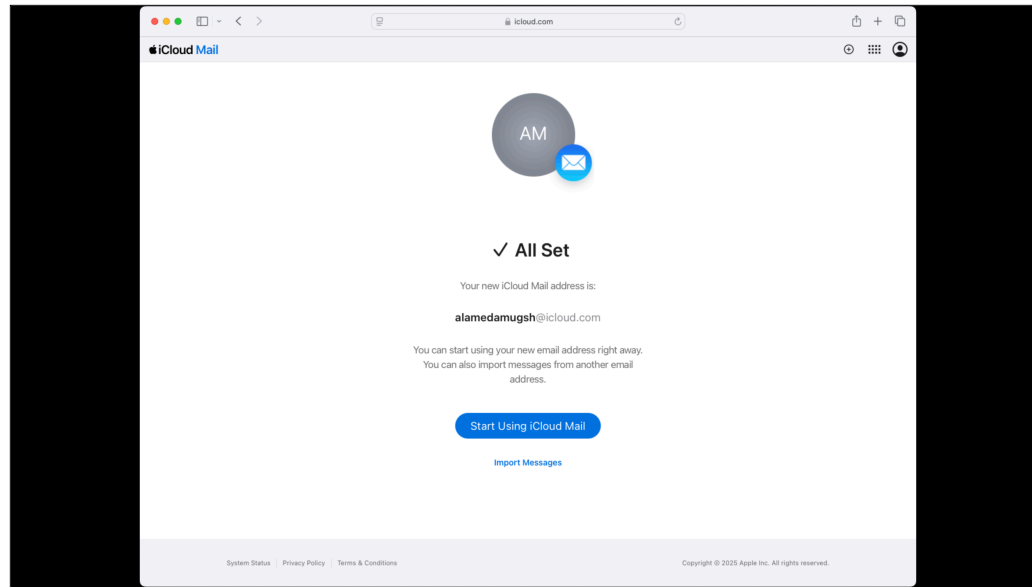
icloud.com

iCloud Mail

AM

✓ All Set

Your new iCloud Mail address is:

alamedamugsh@icloud.com

You can start using your new email address right away. You can also import messages from another email address.

Start Using iCloud Mail

Import Messages

System Status | Privacy Policy | Terms & Conditions

Copyright © 2025 Apple Inc. All rights reserved.